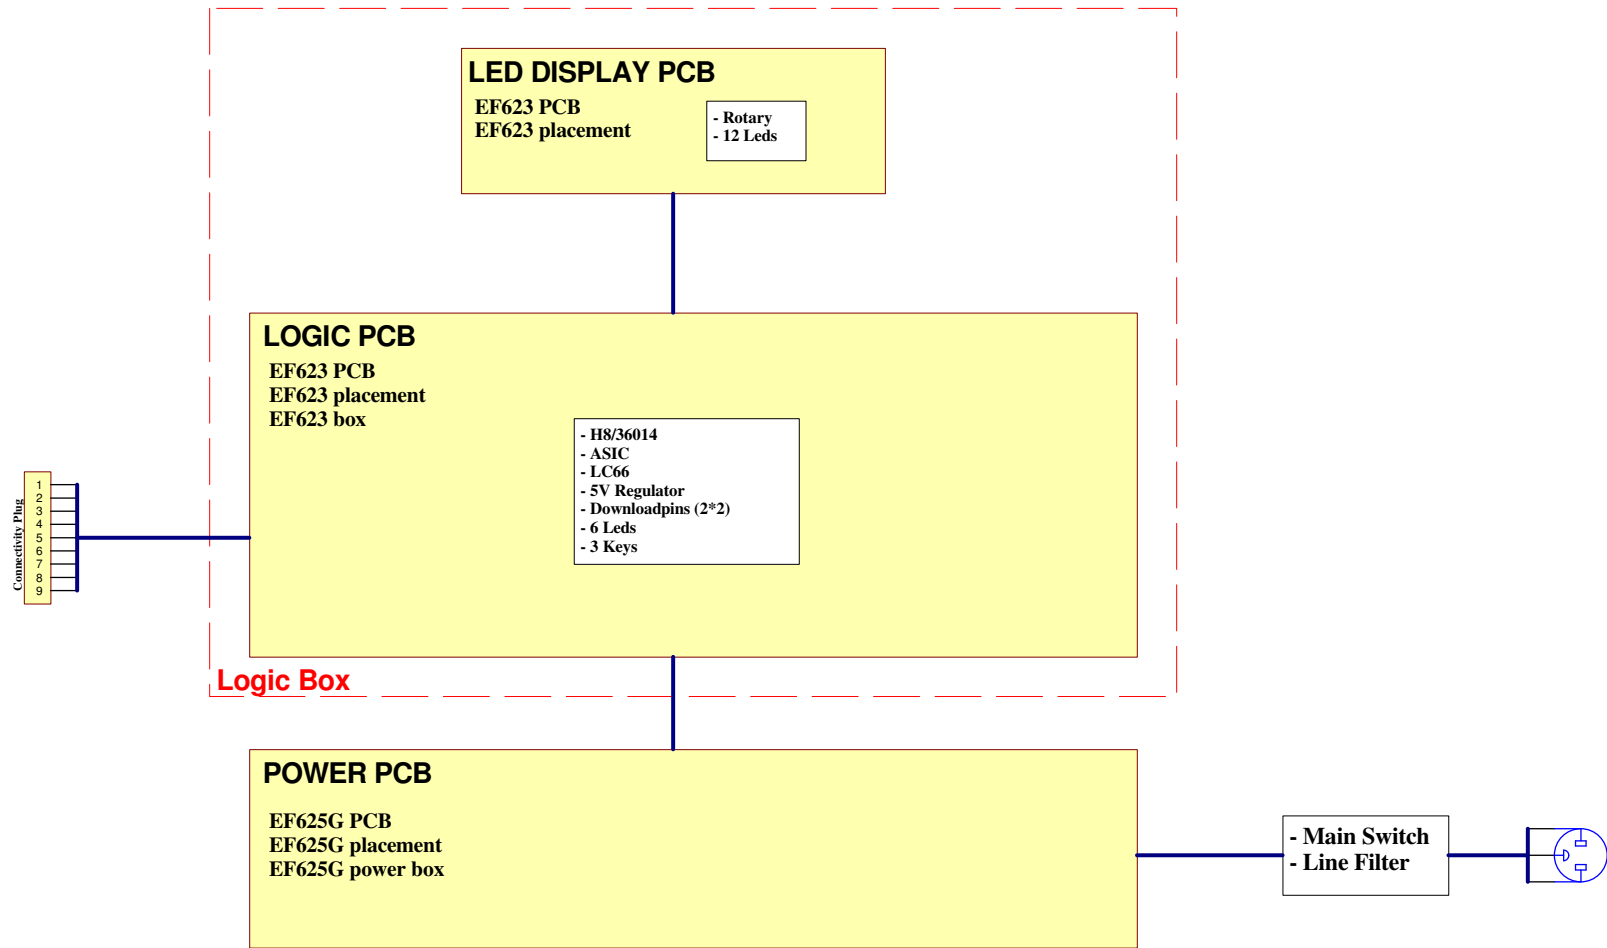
LED DISPLAY PCB
EF623 PCB
EF623 placement

- Rotary
- 12 Leds

LOGIC PCB
EF623 PCB
EF623 placement
EF623 box

- H8/36014
- ASIC
- LC66
- 5V Regulator
- Downloadpins (2*2)
- 6 Leds
- 3 Keys

Connectivity Plug
1
2
3
4
5
6
7
8
9

Logic Box

POWER PCB
EF625G PCB
EF625G placement
EF625G power box

- Main Switch
- Line Filter